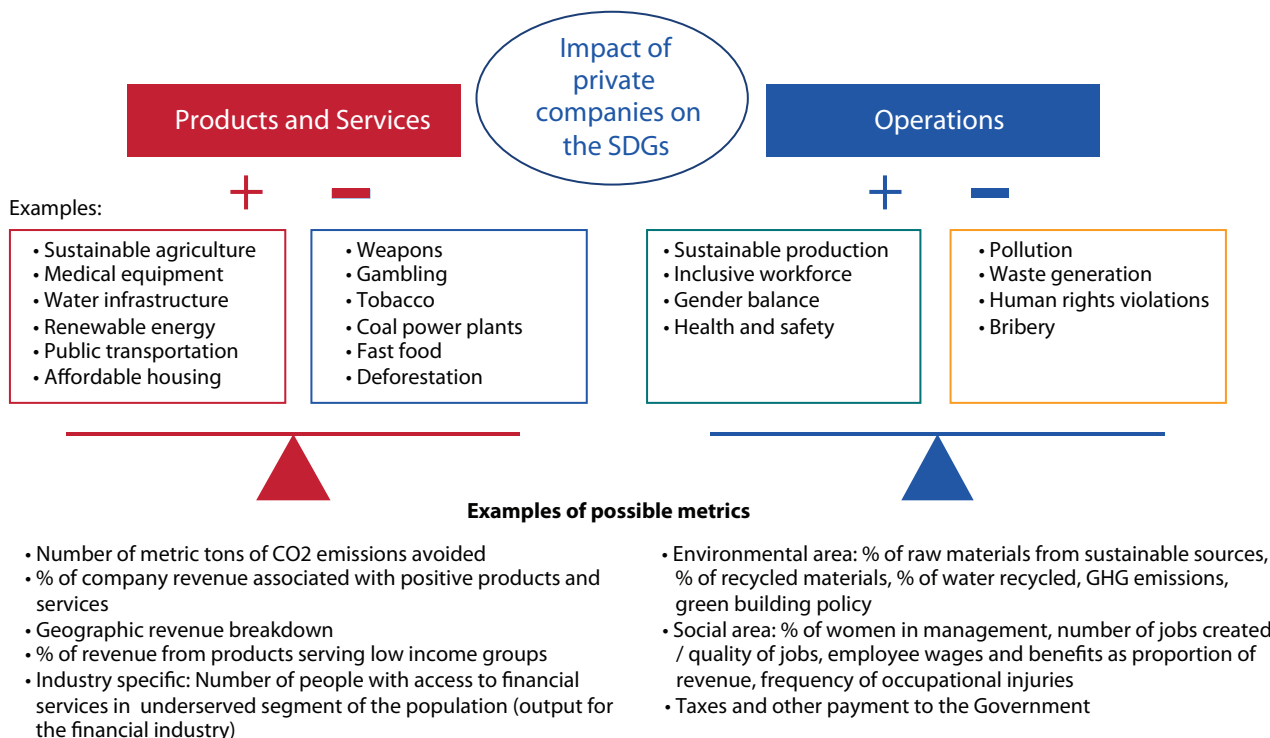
Impact of private companies on the SDGs

Products and Services

Operations

+ −

+ −

Examples:

• Sustainable agriculture
• Medical equipment
• Water infrastructure
• Renewable energy
• Public transportation
• Affordable housing

• Weapons
• Gambling
• Tobacco
• Coal power plants
• Fast food
• Deforestation

• Sustainable production
• Inclusive workforce
• Gender balance
• Health and safety

• Pollution
• Waste generation
• Human rights violations
• Bribery

**Examples of possible metrics**

• Number of metric tons of CO2 emissions avoided
• % of company revenue associated with positive products and services
• Geographic revenue breakdown
• % of revenue from products serving low income groups
• Industry specific: Number of people with access to financial services in underserved segment of the population (output for the financial industry)

• Environmental area: % of raw materials from sustainable sources, % of recycled materials, % of water recycled, GHG emissions, green building policy
• Social area: % of women in management, number of jobs created / quality of jobs, employee wages and benefits as proportion of revenue, frequency of occupational injuries
• Taxes and other payment to the Government